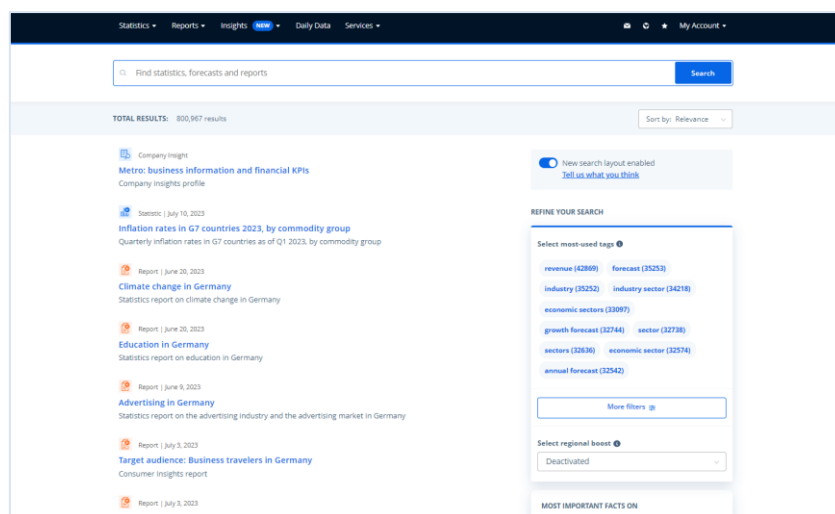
Statistics ▾ Reports ▾ Insights NEW ▾ Daily Data Services ▾ My Account ▾

Find statistics, forecasts and reports
Search

TOTAL RESULTS: 800,967 results
Sort by: Relevance

Company Insight
Metro: business information and financial KPIs
Company insights profile

Statistic | July 10, 2023
Inflation rates in G7 countries 2023, by commodity group
Quarterly inflation rates in G7 countries as of Q1 2023, by commodity group

Report | June 20, 2023
Climate change in Germany
Statistics report on climate change in Germany

Report | June 20, 2023
Education in Germany
Statistics report on education in Germany

Report | June 9, 2023
Advertising in Germany
Statistics report on the advertising industry and the advertising market in Germany

Report | July 3, 2023
Target audience: Business travelers in Germany
Consumer insights report

Report | July 3, 2023

New search layout enabled
Tell us what you think

REFINE YOUR SEARCH

Select most-used tags
revenue (42869)
forecast (35253)
industry (35252)
industry sector (34218)
economic sectors (33097)
growth forecast (32744)
sector (32738)
sectors (32636)
economic sector (32574)
annual forecast (32542)

More filters

Select regional boost
Deactivated

MOST IMPORTANT FACTS ON